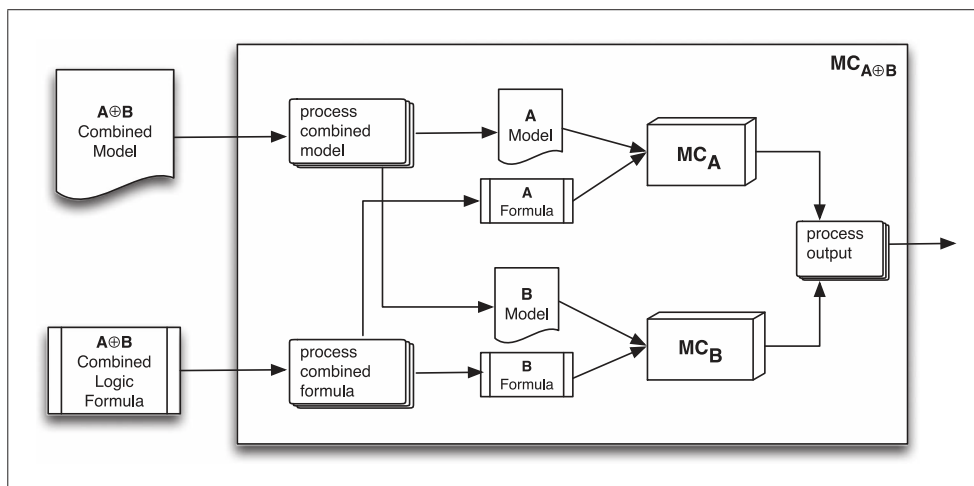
$MC_{A \oplus B}$

$A \oplus B$ Combined Model

process combined model

A Model

$MC_A$

A Formula

process output

B Model

$A \oplus B$ Combined Logic Formula

process combined formula

B Formula

$MC_B$